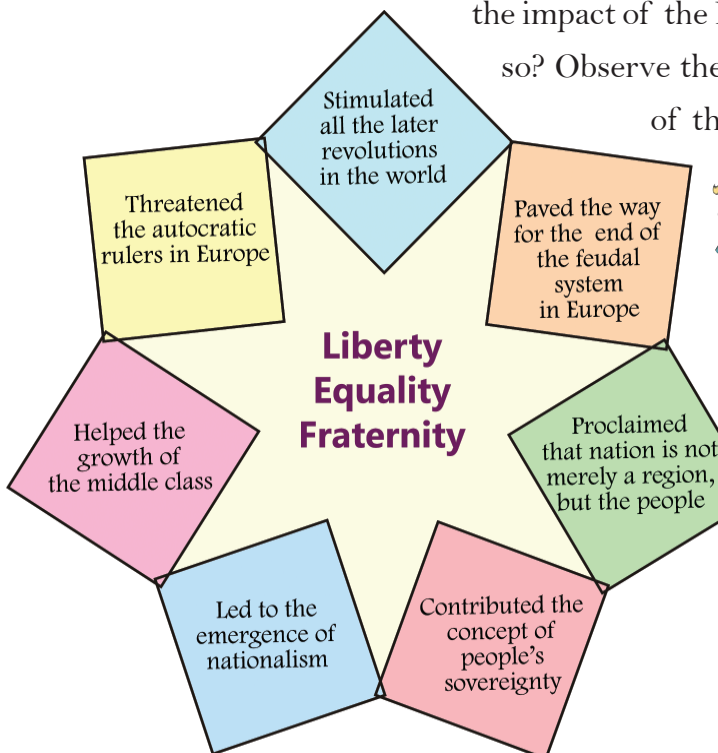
the impact of the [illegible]
so? Observe the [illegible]
of th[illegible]

Stimulated all the later revolutions in the world

Paved the way for the end of the feudal system in Europe

Proclaimed that nation is not merely a region, but the people

Contributed the concept of people's sovereignty

Led to the emergence of nationalism

Helped the growth of the middle class

Threatened the autocratic rulers in Europe

Liberty
Equality
Fraternity